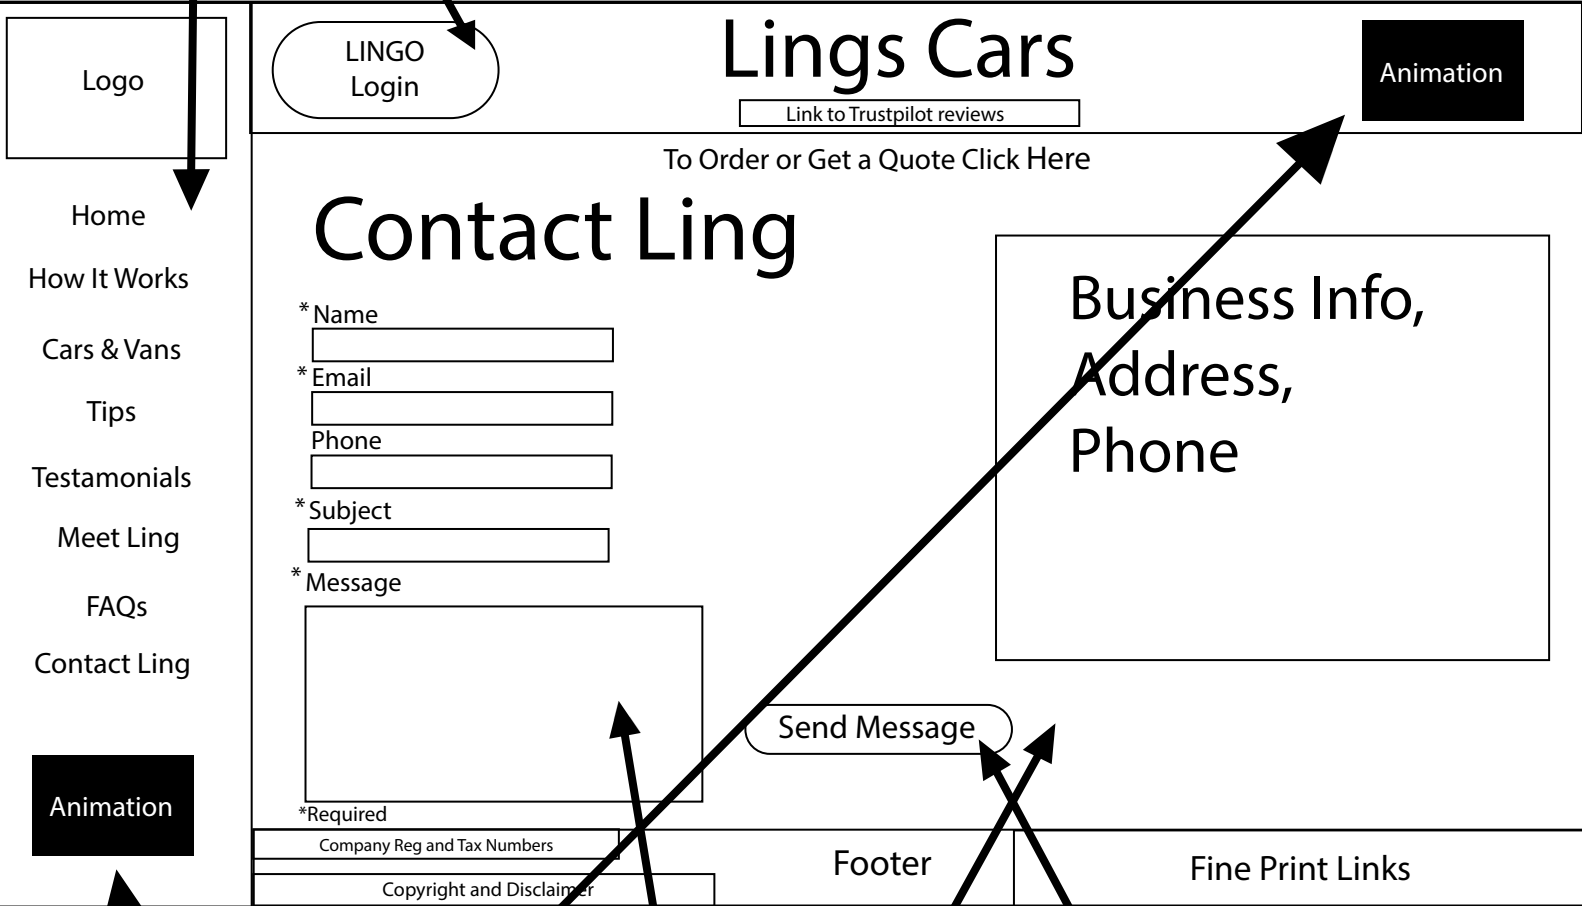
Logo

LINGO Login

Lings Cars

Link to Trustpilot reviews

Animation

To Order or Get a Quote Click Here

Home

How It Works

Cars & Vans

Tips

Testamonials

Meet Ling

FAQs

Contact Ling

Animation

Contact Ling

*Name

*Email

Phone

*Subject

*Message

*Required

Send Message

Business Info, Address, Phone

Company Reg and Tax Numbers

Copyright and Disclaimer

Footer

Fine Print Links